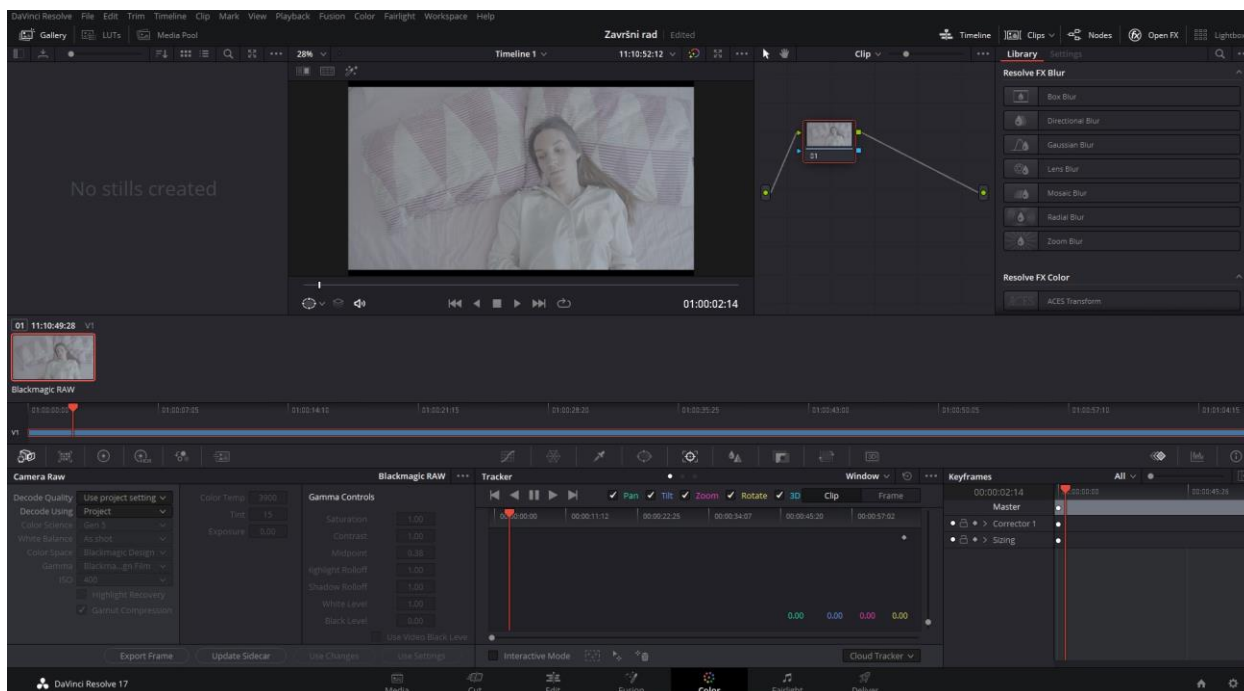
DaVinci Resolve File Edit Trim Timeline Clip Mark View Playback Fusion Color Fairlight Workspace Help

Gallery LUTs Media Pool

Završni rad Edited

Timeline Clips Nodes Open FX Lightbox

28%

Timeline 1

11:10:52:12

Clip

Library Settings

Resolve FX Blur

Box Blur

Directional Blur

Gaussian Blur

Lens Blur

Mosaic Blur

Radial Blur

Zoom Blur

Resolve FX Color

ACES Transform

No stills created

01

01:00:02:14

01 11:10:49:28 V1

Blackmagic RAW

01:00:00:00 01:00:07:05 01:00:14:10 01:00:21:15 01:00:28:20 01:00:35:25 01:00:43:00 01:00:50:05 01:00:57:10 01:01:04:15

V1

Camera Raw

Blackmagic RAW

Decode Quality Use project setting

Decode Using Project

Color Science Gen 5

White Balance As shot

Color Space Blackmagic Design

Gamma Blackma...gn Film

ISO 400

Highlight Recovery

Gamut Compression

Color Temp 3900

Tint 15

Exposure 0.00

Gamma Controls

Saturation 1.00

Contrast 1.00

Midpoint 0.38

Highlight Rolloff 1.00

Shadow Rolloff 1.00

White Level 1.00

Black Level 0.00

Use Video Black Level

Export Frame Update Sidecar Use Changes Use Settings

Tracker

Pan Tilt Zoom Rotate 3D Clip Frame

Window

00:00:00:00 00:00:11:12 00:00:22:25 00:00:34:07 00:00:45:20 00:00:57:02

0.00 0.00 0.00 0.00

Interactive Mode

Cloud Tracker

Keyframes

All

00:00:02:14

Master

00:00:00:00

00:00:45:26

Corrector 1

Sizing

DaVinci Resolve 17

Media Cut Edit Fusion Color Fairlight Deliver